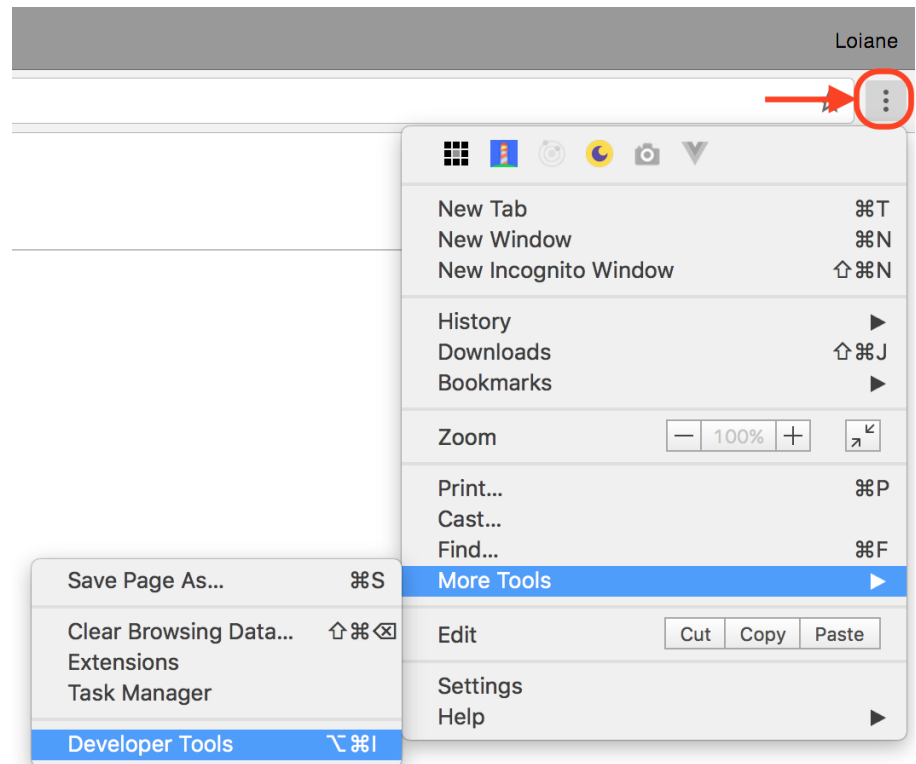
Loiane

New Tab ⌘T
New Window ⌘N
New Incognito Window ⇧⌘N

History
Downloads ⇧⌘J
Bookmarks

Zoom − 100% +

Print... ⌘P
Cast...
Find... ⌘F
More Tools

Edit Cut Copy Paste

Settings
Help

Save Page As... ⌘S

Clear Browsing Data... ⇧⌘⌫
Extensions
Task Manager

Developer Tools ⌥⌘I